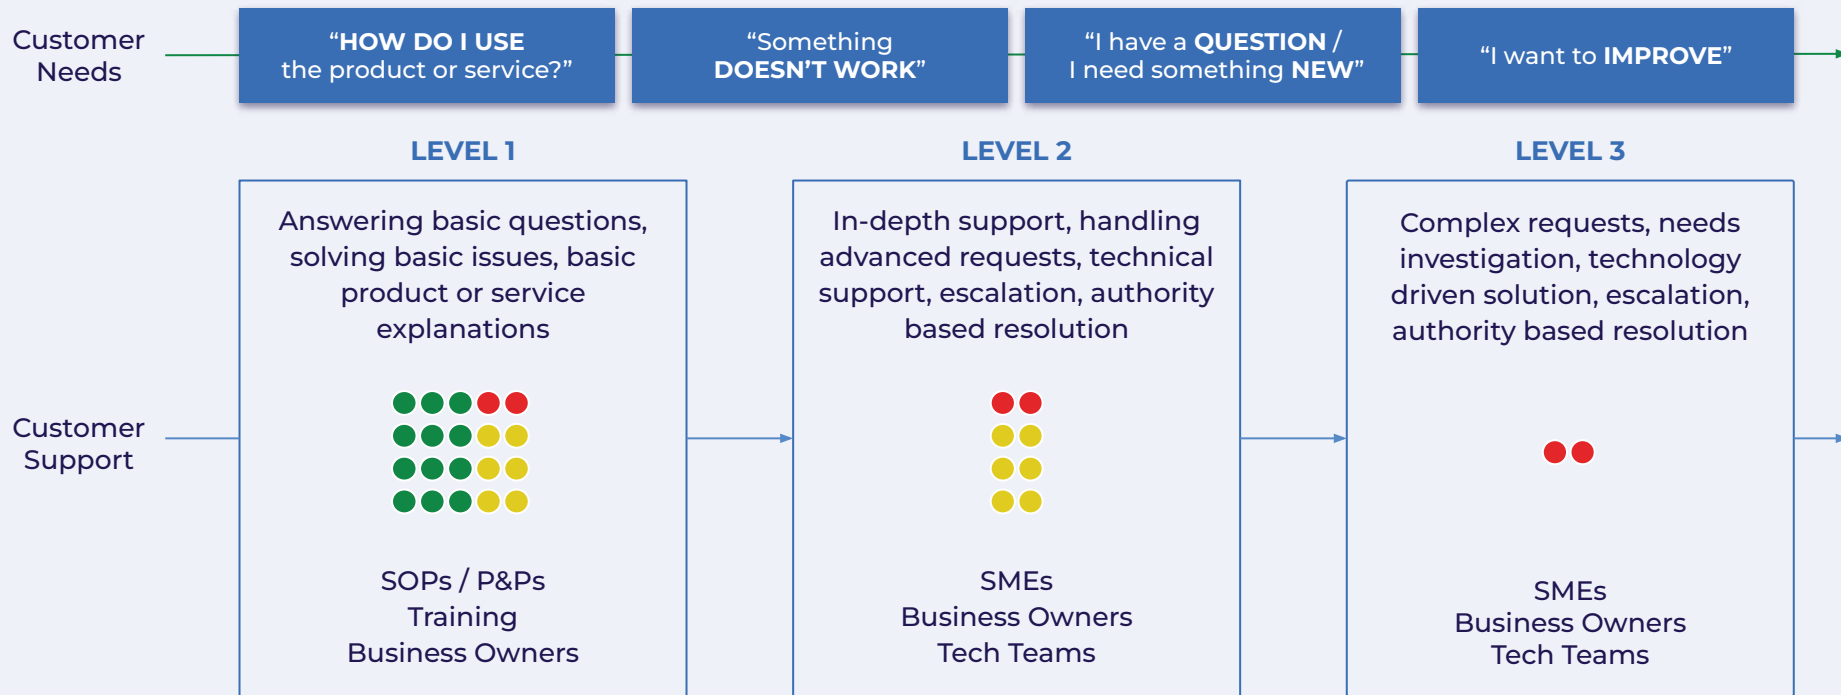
Customer Needs

“HOW DO I USE the product or service?”

“Something DOESN’T WORK”

“I have a QUESTION / I need something NEW”

“I want to IMPROVE”

LEVEL 1

LEVEL 2

LEVEL 3

Customer Support

Answering basic questions, solving basic issues, basic product or service explanations

SOPs / P&Ps
Training
Business Owners

In-depth support, handling advanced requests, technical support, escalation, authority based resolution

SMEs
Business Owners
Tech Teams

Complex requests, needs investigation, technology driven solution, escalation, authority based resolution

SMEs
Business Owners
Tech Teams